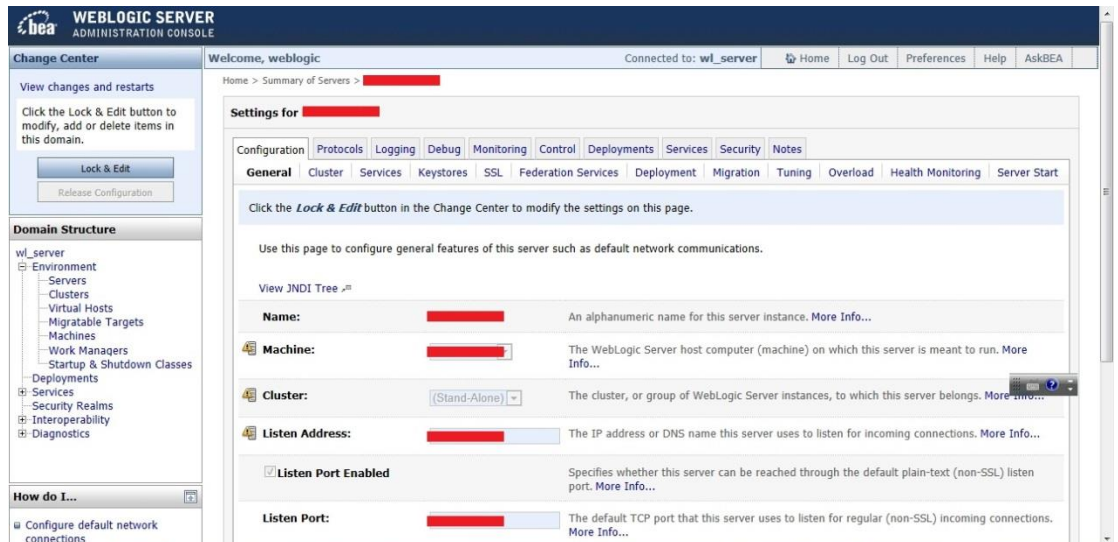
bea WEBLOGIC SERVER ADMINISTRATION CONSOLE

Change Center

View changes and restarts

Click the Lock & Edit button to modify, add or delete items in this domain.

Lock & Edit

Release Configuration

Domain Structure

wl_server
Environment
Servers
Clusters
Virtual Hosts
Migratable Targets
Machines
Work Managers
Startup & Shutdown Classes
Deployments
Services
Security Realms
Interoperability
Diagnostics

How do I...

Configure default network connections

Welcome, weblogic

Connected to: wl_server

Home | Log Out | Preferences | Help | AskBEA

Home > Summary of Servers > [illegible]

Settings for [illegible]

Configuration | Protocols | Logging | Debug | Monitoring | Control | Deployments | Services | Security | Notes

General | Cluster | Services | Keystores | SSL | Federation Services | Deployment | Migration | Tuning | Overload | Health Monitoring | Server Start

Click the *Lock & Edit* button in the Change Center to modify the settings on this page.

Use this page to configure general features of this server such as default network communications.

View JNDI Tree

| | | |
|---|---|---|
| Name: | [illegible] | An alphanumeric name for this server instance. More Info... |
| Machine: | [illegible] | The WebLogic Server host computer (machine) on which this server is meant to run. More Info... |
| Cluster: | (Stand-Alone) | The cluster, or group of WebLogic Server instances, to which this server belongs. More Info... |
| Listen Address: | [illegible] | The IP address or DNS name this server uses to listen for incoming connections. More Info... |
| Listen Port Enabled | | Specifies whether this server can be reached through the default plain-text (non-SSL) listen port. More Info... |
| Listen Port: | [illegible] | The default TCP port that this server uses to listen for regular (non-SSL) incoming connections. More Info... |